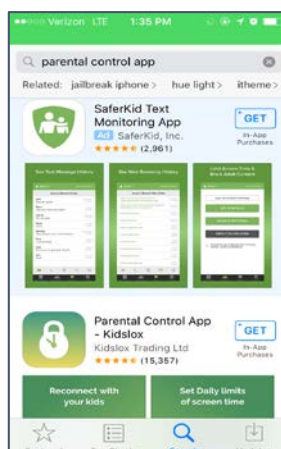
●●●○○ Verizon LTE 1:35 PM

parental control app

Related: jailbreak iphone > hue light > itheme >

SaferKid Text Monitoring App
Ad SaferKid, Inc.
★★★★☆ (2,961)
GET
In-App Purchases

See Text Message History
See Web Browsing History
Limit Screen Time & Block Adult Content

Parental Control App - Kidslox
Kidslox Trading Ltd
★★★★☆ (15,357)
GET
In-App Purchases

Reconnect with your kids
Set Daily limits of screen time